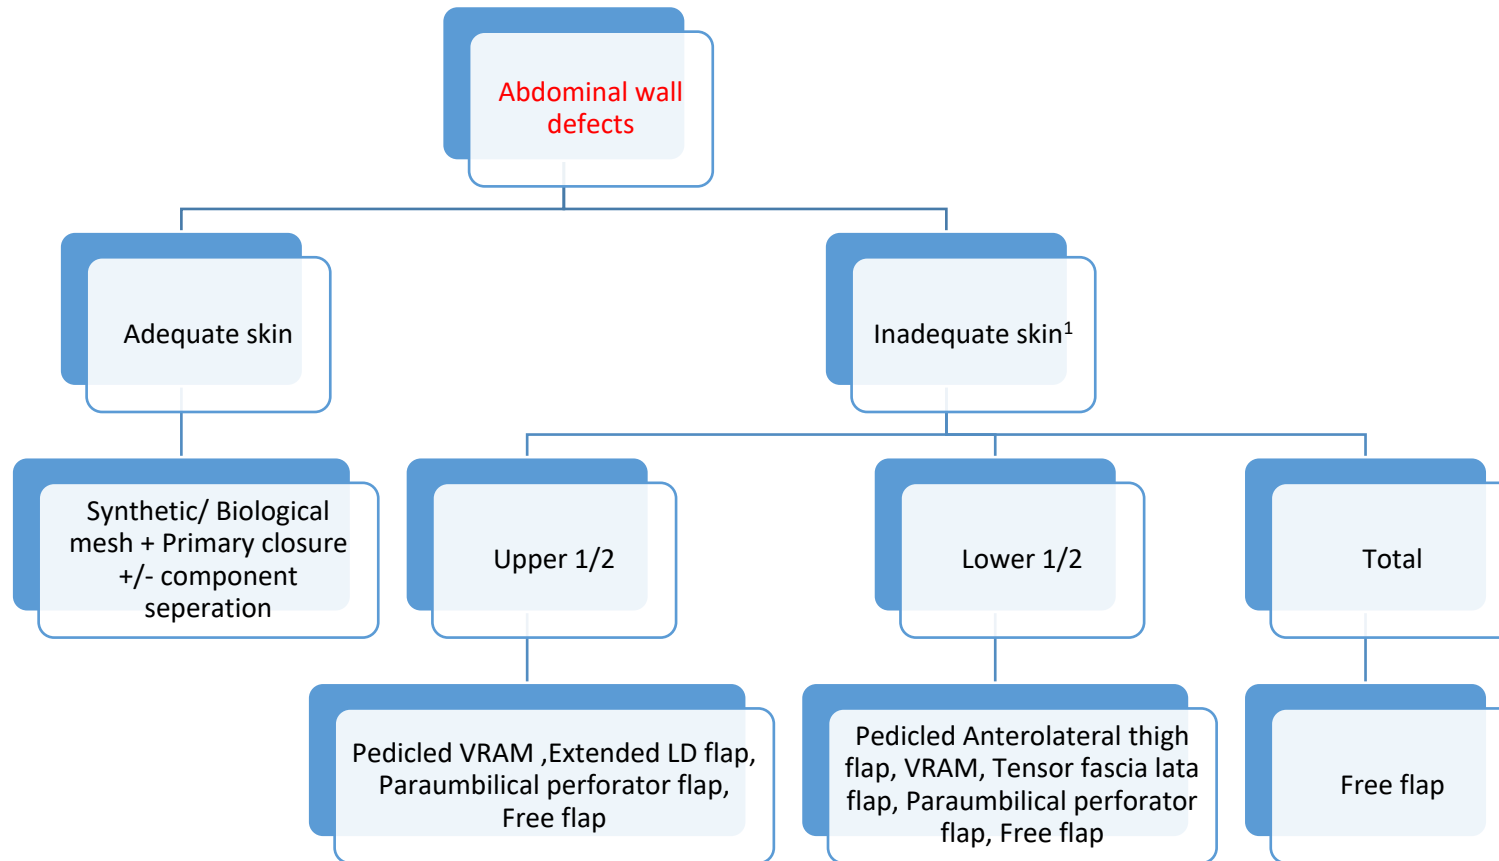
Abdominal wall defects

Adequate skin

Inadequate skin$^1$

Synthetic/ Biological mesh + Primary closure +/- component seperation

Upper 1/2

Lower 1/2

Total

Pedicled VRAM ,Extended LD flap, Paraumbilical perforator flap, Free flap

Pedicled Anterolateral thigh flap, VRAM, Tensor fascia lata flap, Paraumbilical perforator flap, Free flap

Free flap